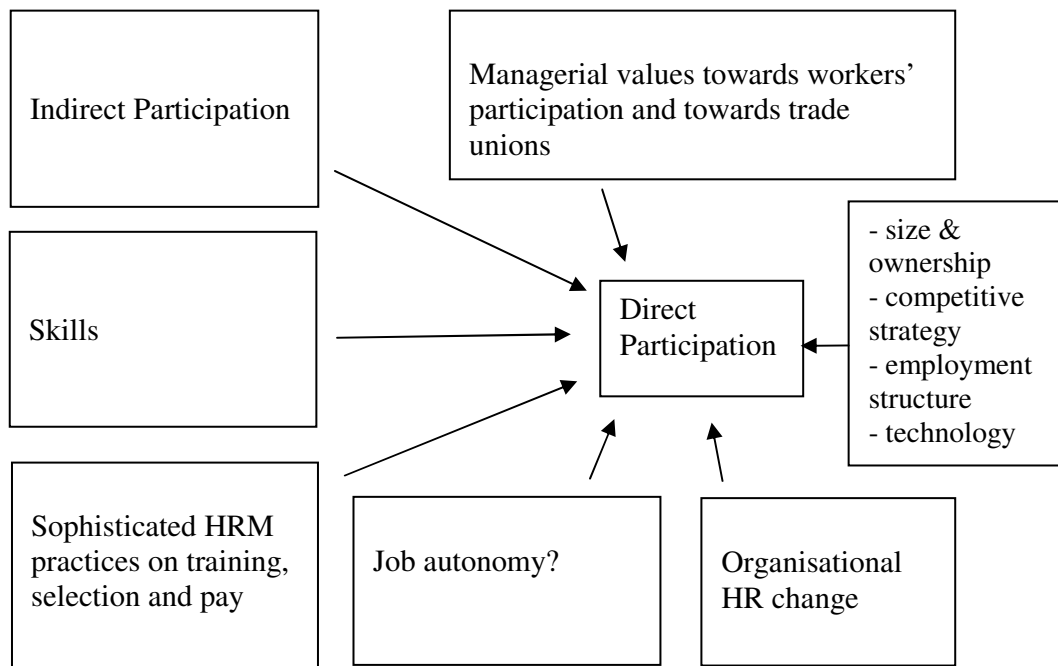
Indirect Participation

Managerial values towards workers' participation and towards trade unions

Skills

Direct Participation

- size & ownership
- competitive strategy
- employment structure
- technology

Sophisticated HRM practices on training, selection and pay

Job autonomy?

Organisational HR change